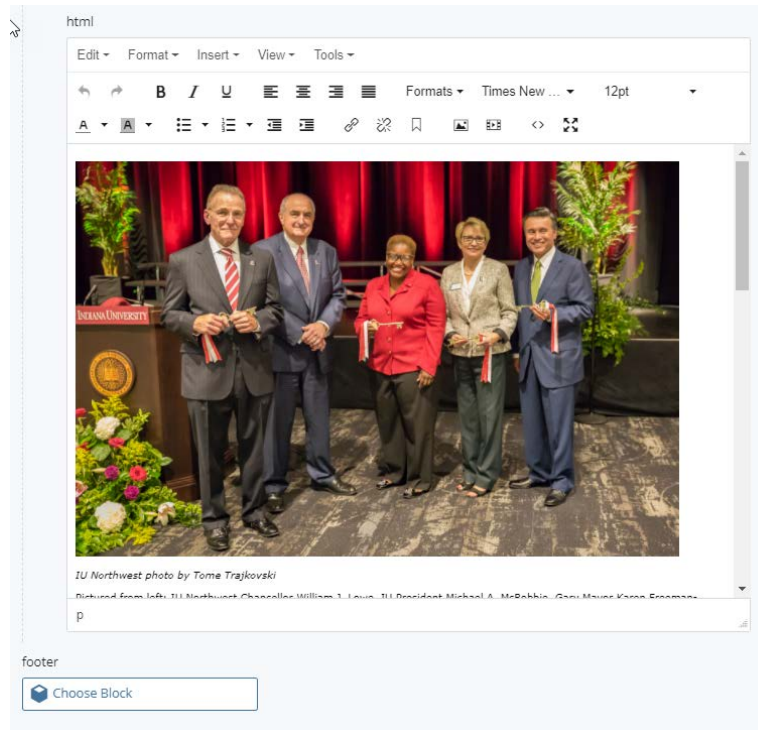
html

Edit ▾ Format ▾ Insert ▾ View ▾ Tools ▾

Formats ▾ Times New ... ▾ 12pt

INDIANA UNIVERSITY

IU Northwest photo by Tome Trajkovski

Pictured from left: IU Northwest Chancellor William J. Lowe, IU President Michael A. McRobbie, Gary Mayor Karen Freeman-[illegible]

p

footer

Choose Block